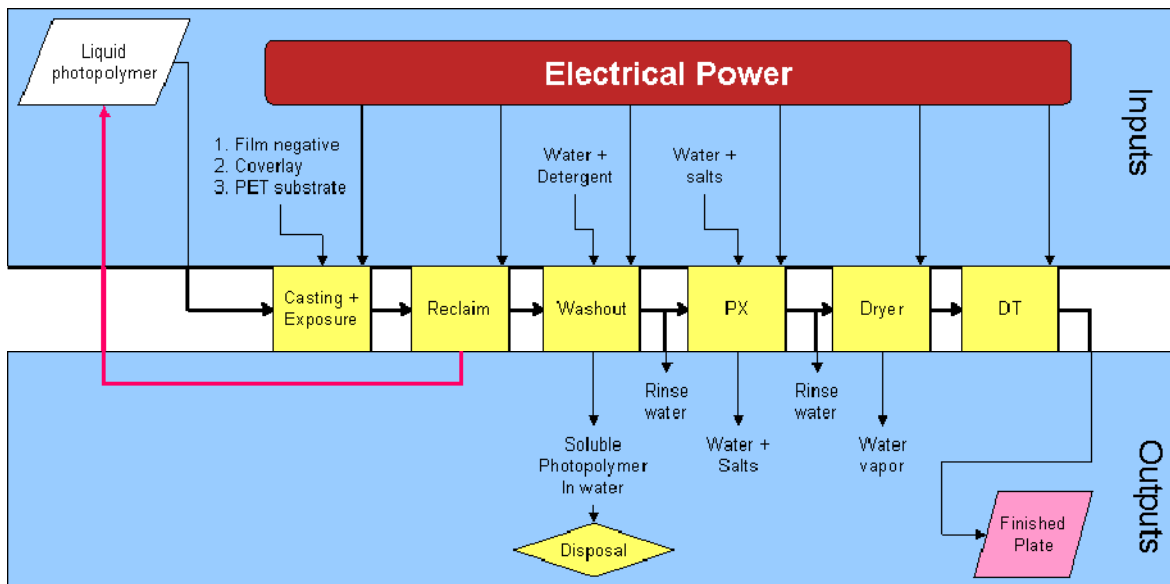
Liquid photopolymer

Electrical Power

Inputs

1. Film negative
2. Coverlay
3. PET substrate

Water + Detergent

Water + salts

Casting + Exposure

Reclaim

Washout

PX

Dryer

DT

Rinse water

Rinse water

Soluble Photopolymer In water

Water + Salts

Water vapor

Disposal

Finished Plate

Outputs